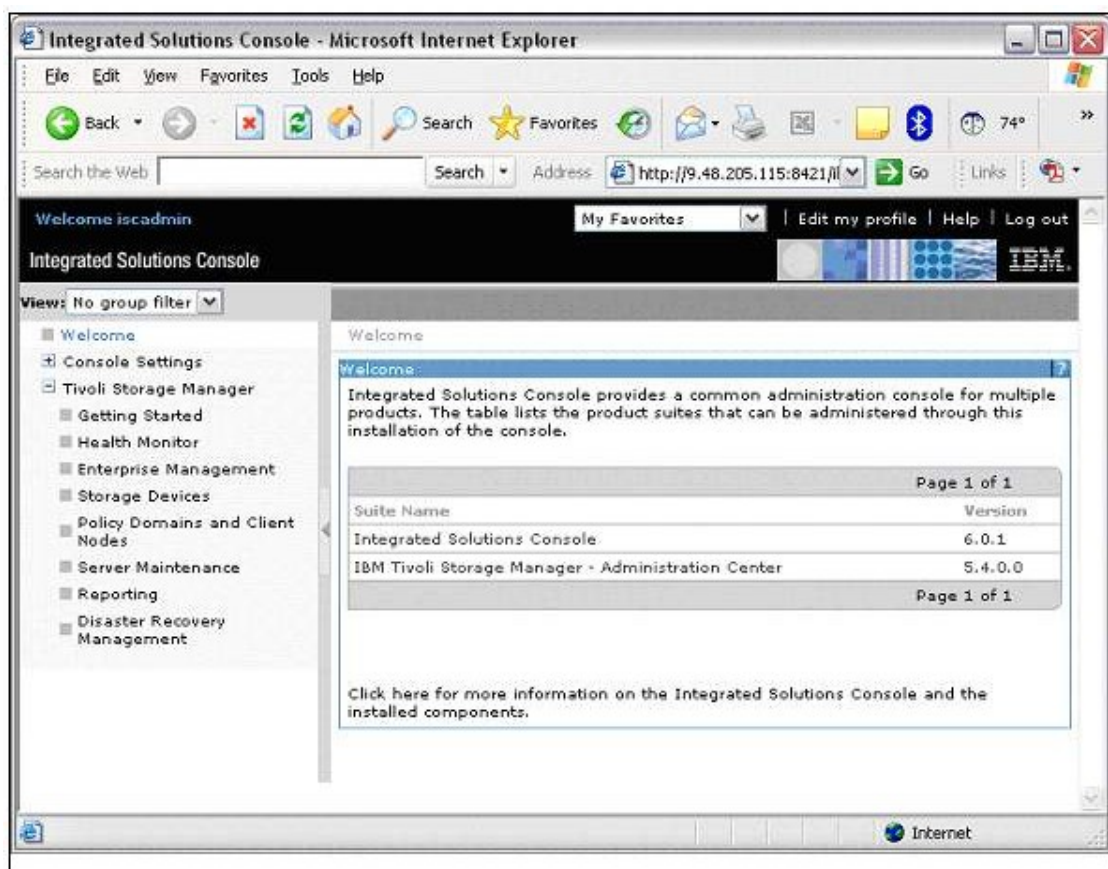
Integrated Solutions Console - Microsoft Internet Explorer

File Edit View Favorites Tools Help

Back Search Favorites 74°

Search the Web Search Address http://9.48.205.115:8421/i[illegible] Go Links

Welcome iscadmin

My Favorites

Edit my profile | Help | Log out

Integrated Solutions Console

IBM.

View: No group filter

Welcome
Console Settings
Tivoli Storage Manager
Getting Started
Health Monitor
Enterprise Management
Storage Devices
Policy Domains and Client Nodes
Server Maintenance
Reporting
Disaster Recovery Management

Welcome

Welcome

?

Integrated Solutions Console provides a common administration console for multiple products. The table lists the product suites that can be administered through this installation of the console.

| | Page 1 of 1 |
|---|---|
| Suite Name | Version |
| Integrated Solutions Console | 6.0.1 |
| IBM Tivoli Storage Manager - Administration Center | 5.4.0.0 |
| | Page 1 of 1 |

Click here for more information on the Integrated Solutions Console and the installed components.

Internet